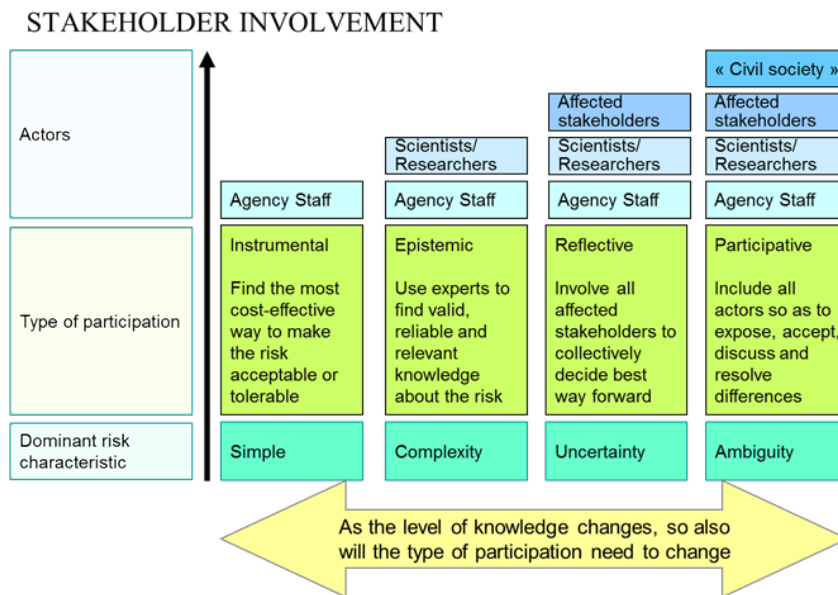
STAKEHOLDER INVOLVEMENT

Actors

« Civil society »

Affected stakeholders

Affected stakeholders

Scientists/ Researchers

Scientists/ Researchers

Scientists/ Researchers

Agency Staff

Agency Staff

Agency Staff

Agency Staff

Type of participation

| Instrumental Find the most cost-effective way to make the risk acceptable or tolerable | Epistemic Use experts to find valid, reliable and relevant knowledge about the risk | Reflective Involve all affected stakeholders to collectively decide best way forward | Participative Include all actors so as to expose, accept, discuss and resolve differences |
|---|---|---|---|

Dominant risk characteristic

| Simple | Complexity | Uncertainty | Ambiguity |
|---|---|---|---|

As the level of knowledge changes, so also will the type of participation need to change